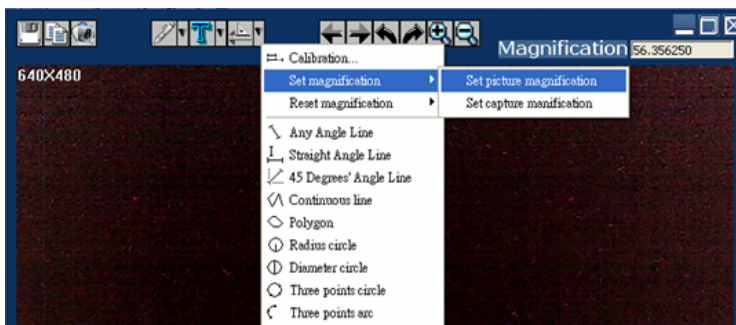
Magnification 56.356250

640X480

Calibration...
Set magnification
Reset magnification
Any Angle Line
Straight Angle Line
45 Degrees' Angle Line
Continuous line
Polygon
Radius circle
Diameter circle
Three points circle
Three points arc

Set picture magnification
Set capture manification